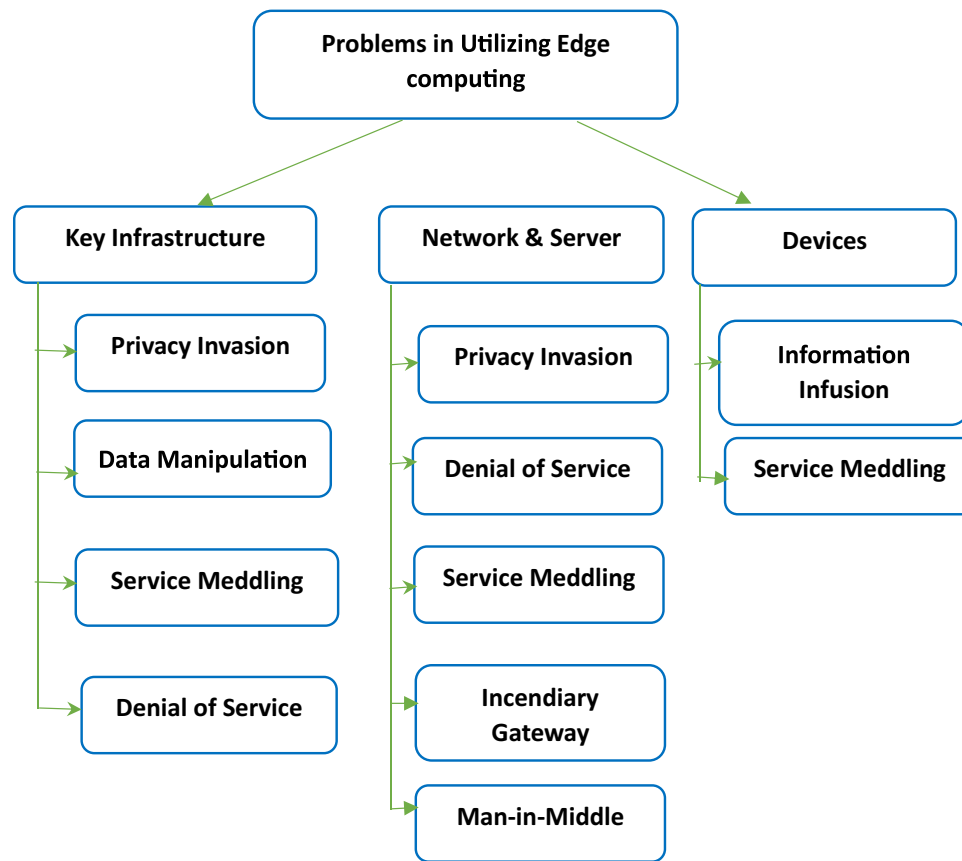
Problems in Utilizing Edge computing

Key Infrastructure

Privacy Invasion

Data Manipulation

Service Meddling

Denial of Service

Network & Server

Privacy Invasion

Denial of Service

Service Meddling

Incendiary Gateway

Man-in-Middle

Devices

Information Infusion

Service Meddling